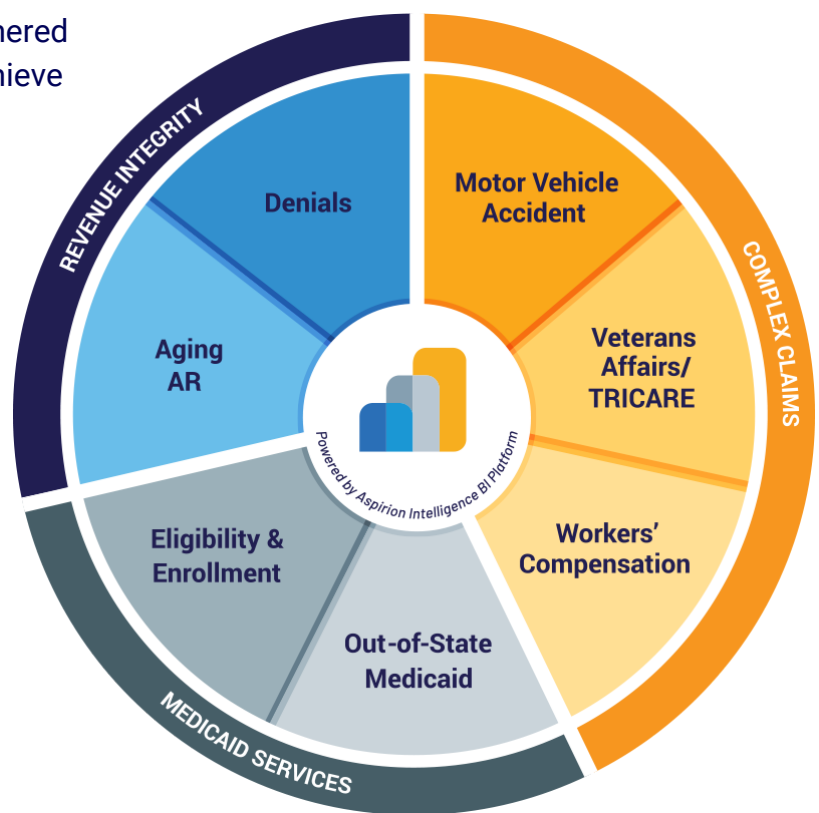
hered
hieve

REVENUE INTEGRITY

Denials

Aging AR

COMPLEX CLAIMS

Motor Vehicle Accident

Veterans Affairs/ TRICARE

Workers' Compensation

MEDICAID SERVICES

Eligibility & Enrollment

Out-of-State Medicaid

Powered by Aspirion Intelligence BI Platform